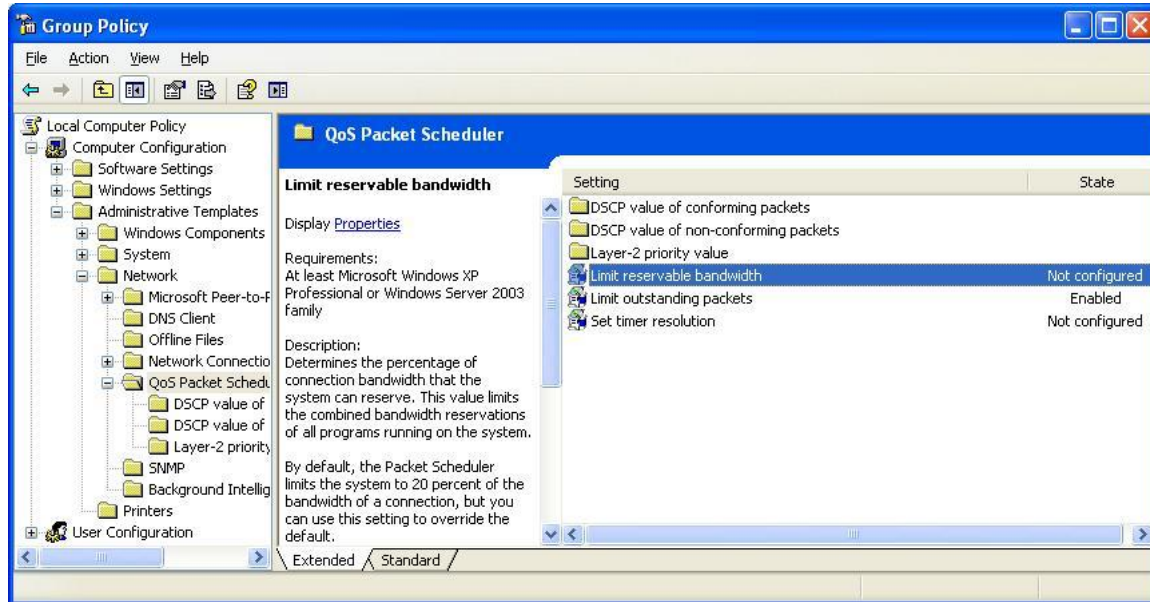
Group Policy

File Action View Help

Local Computer Policy
Computer Configuration
Software Settings
Windows Settings
Administrative Templates
Windows Components
System
Network
Microsoft Peer-to-F
DNS Client
Offline Files
Network Connectio
QoS Packet Schedu
DSCP value of
DSCP value of
Layer-2 priority
SNMP
Background Intellig
Printers
User Configuration

QoS Packet Scheduler

Limit reservable bandwidth

Display Properties

Requirements:
At least Microsoft Windows XP Professional or Windows Server 2003 family

Description:
Determines the percentage of connection bandwidth that the system can reserve. This value limits the combined bandwidth reservations of all programs running on the system.

By default, the Packet Scheduler limits the system to 20 percent of the bandwidth of a connection, but you can use this setting to override the default.

| Setting | State |
|---|---|
| DSCP value of conforming packets | |
| DSCP value of non-conforming packets | |
| Layer-2 priority value | |
| Limit reservable bandwidth | Not configured |
| Limit outstanding packets | Enabled |
| Set timer resolution | Not configured |

Extended Standard